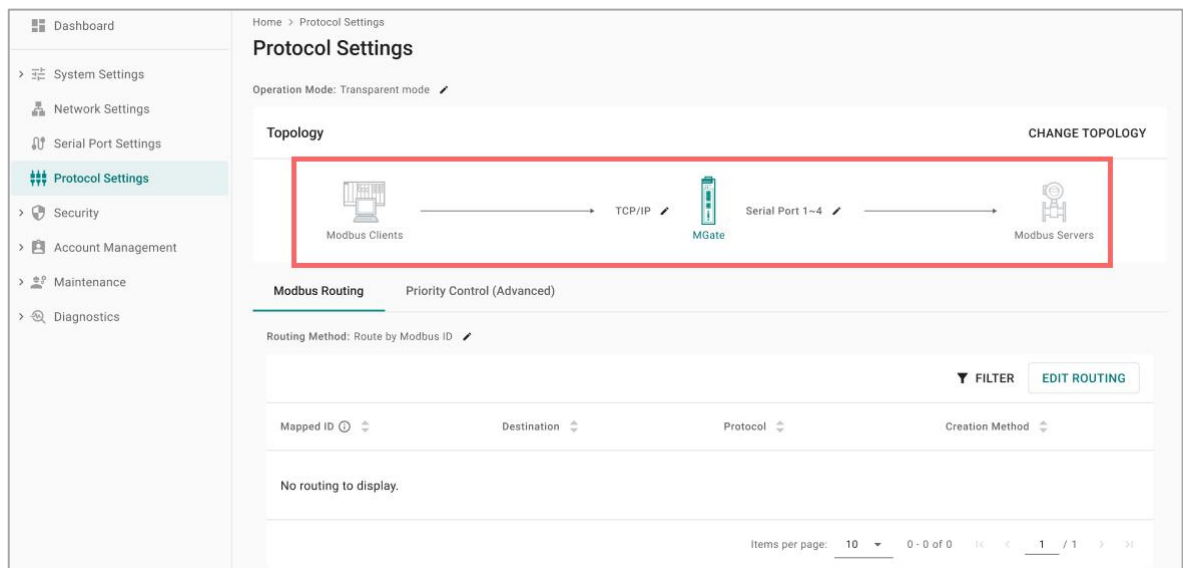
Dashboard
System Settings
Network Settings
Serial Port Settings
Protocol Settings
Security
Account Management
Maintenance
Diagnostics

Home > Protocol Settings

Protocol Settings

Operation Mode: Transparent mode

Topology

CHANGE TOPOLOGY

Modbus Clients
TCP/IP
MGate
Serial Port 1~4
Modbus Servers

Modbus Routing
Priority Control (Advanced)

Routing Method: Route by Modbus ID

FILTER
EDIT ROUTING

| Mapped ID | Destination | Protocol | Creation Method |
|---|---|---|---|
| No routing to display. | | | |

Items per page: 10 0 - 0 of 0 1 / 1